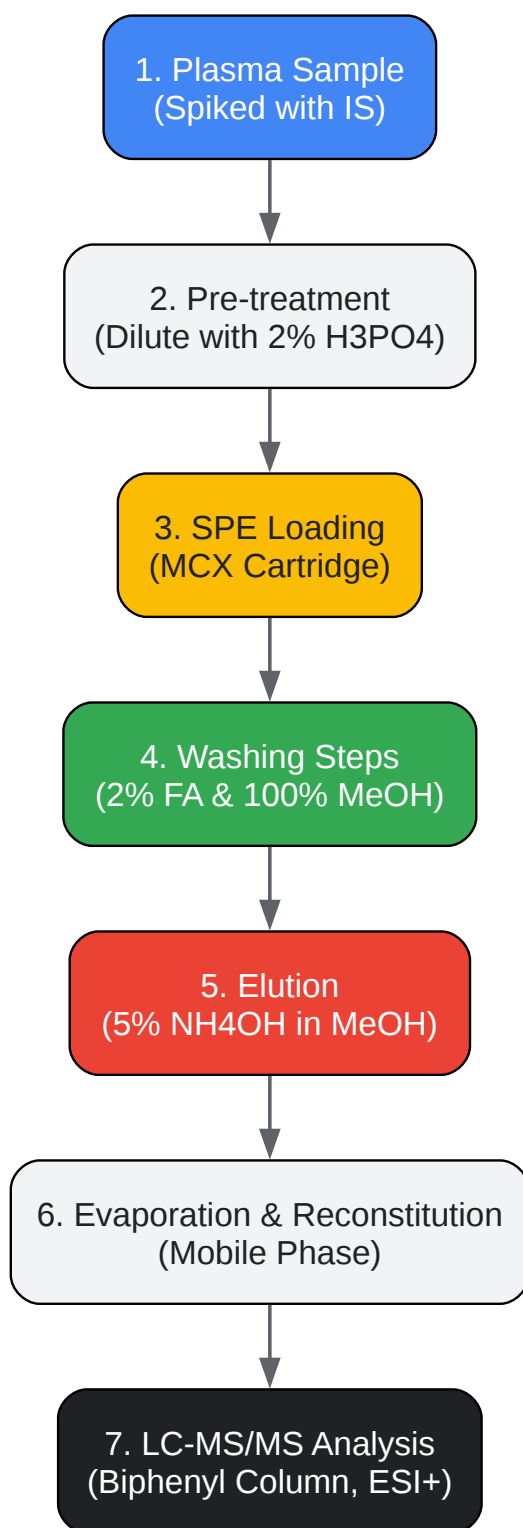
1. Plasma Sample
(Spiked with IS)

2. Pre-treatment
(Dilute with 2% H3PO4)

3. SPE Loading
(MCX Cartridge)

4. Washing Steps
(2% FA & 100% MeOH)

5. Elution
(5% NH4OH in MeOH)

6. Evaporation & Reconstitution
(Mobile Phase)

7. LC-MS/MS Analysis
(Biphenyl Column, ESI+)